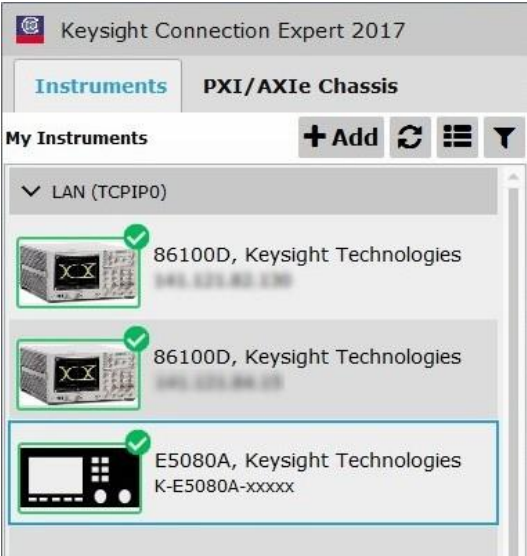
Keysight Connection Expert 2017

Instruments PXI/AXIe Chassis

My Instruments + Add

LAN (TCPIP0)

86100D, Keysight Technologies
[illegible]

86100D, Keysight Technologies
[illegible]

E5080A, Keysight Technologies
K-E5080A-xxxxx